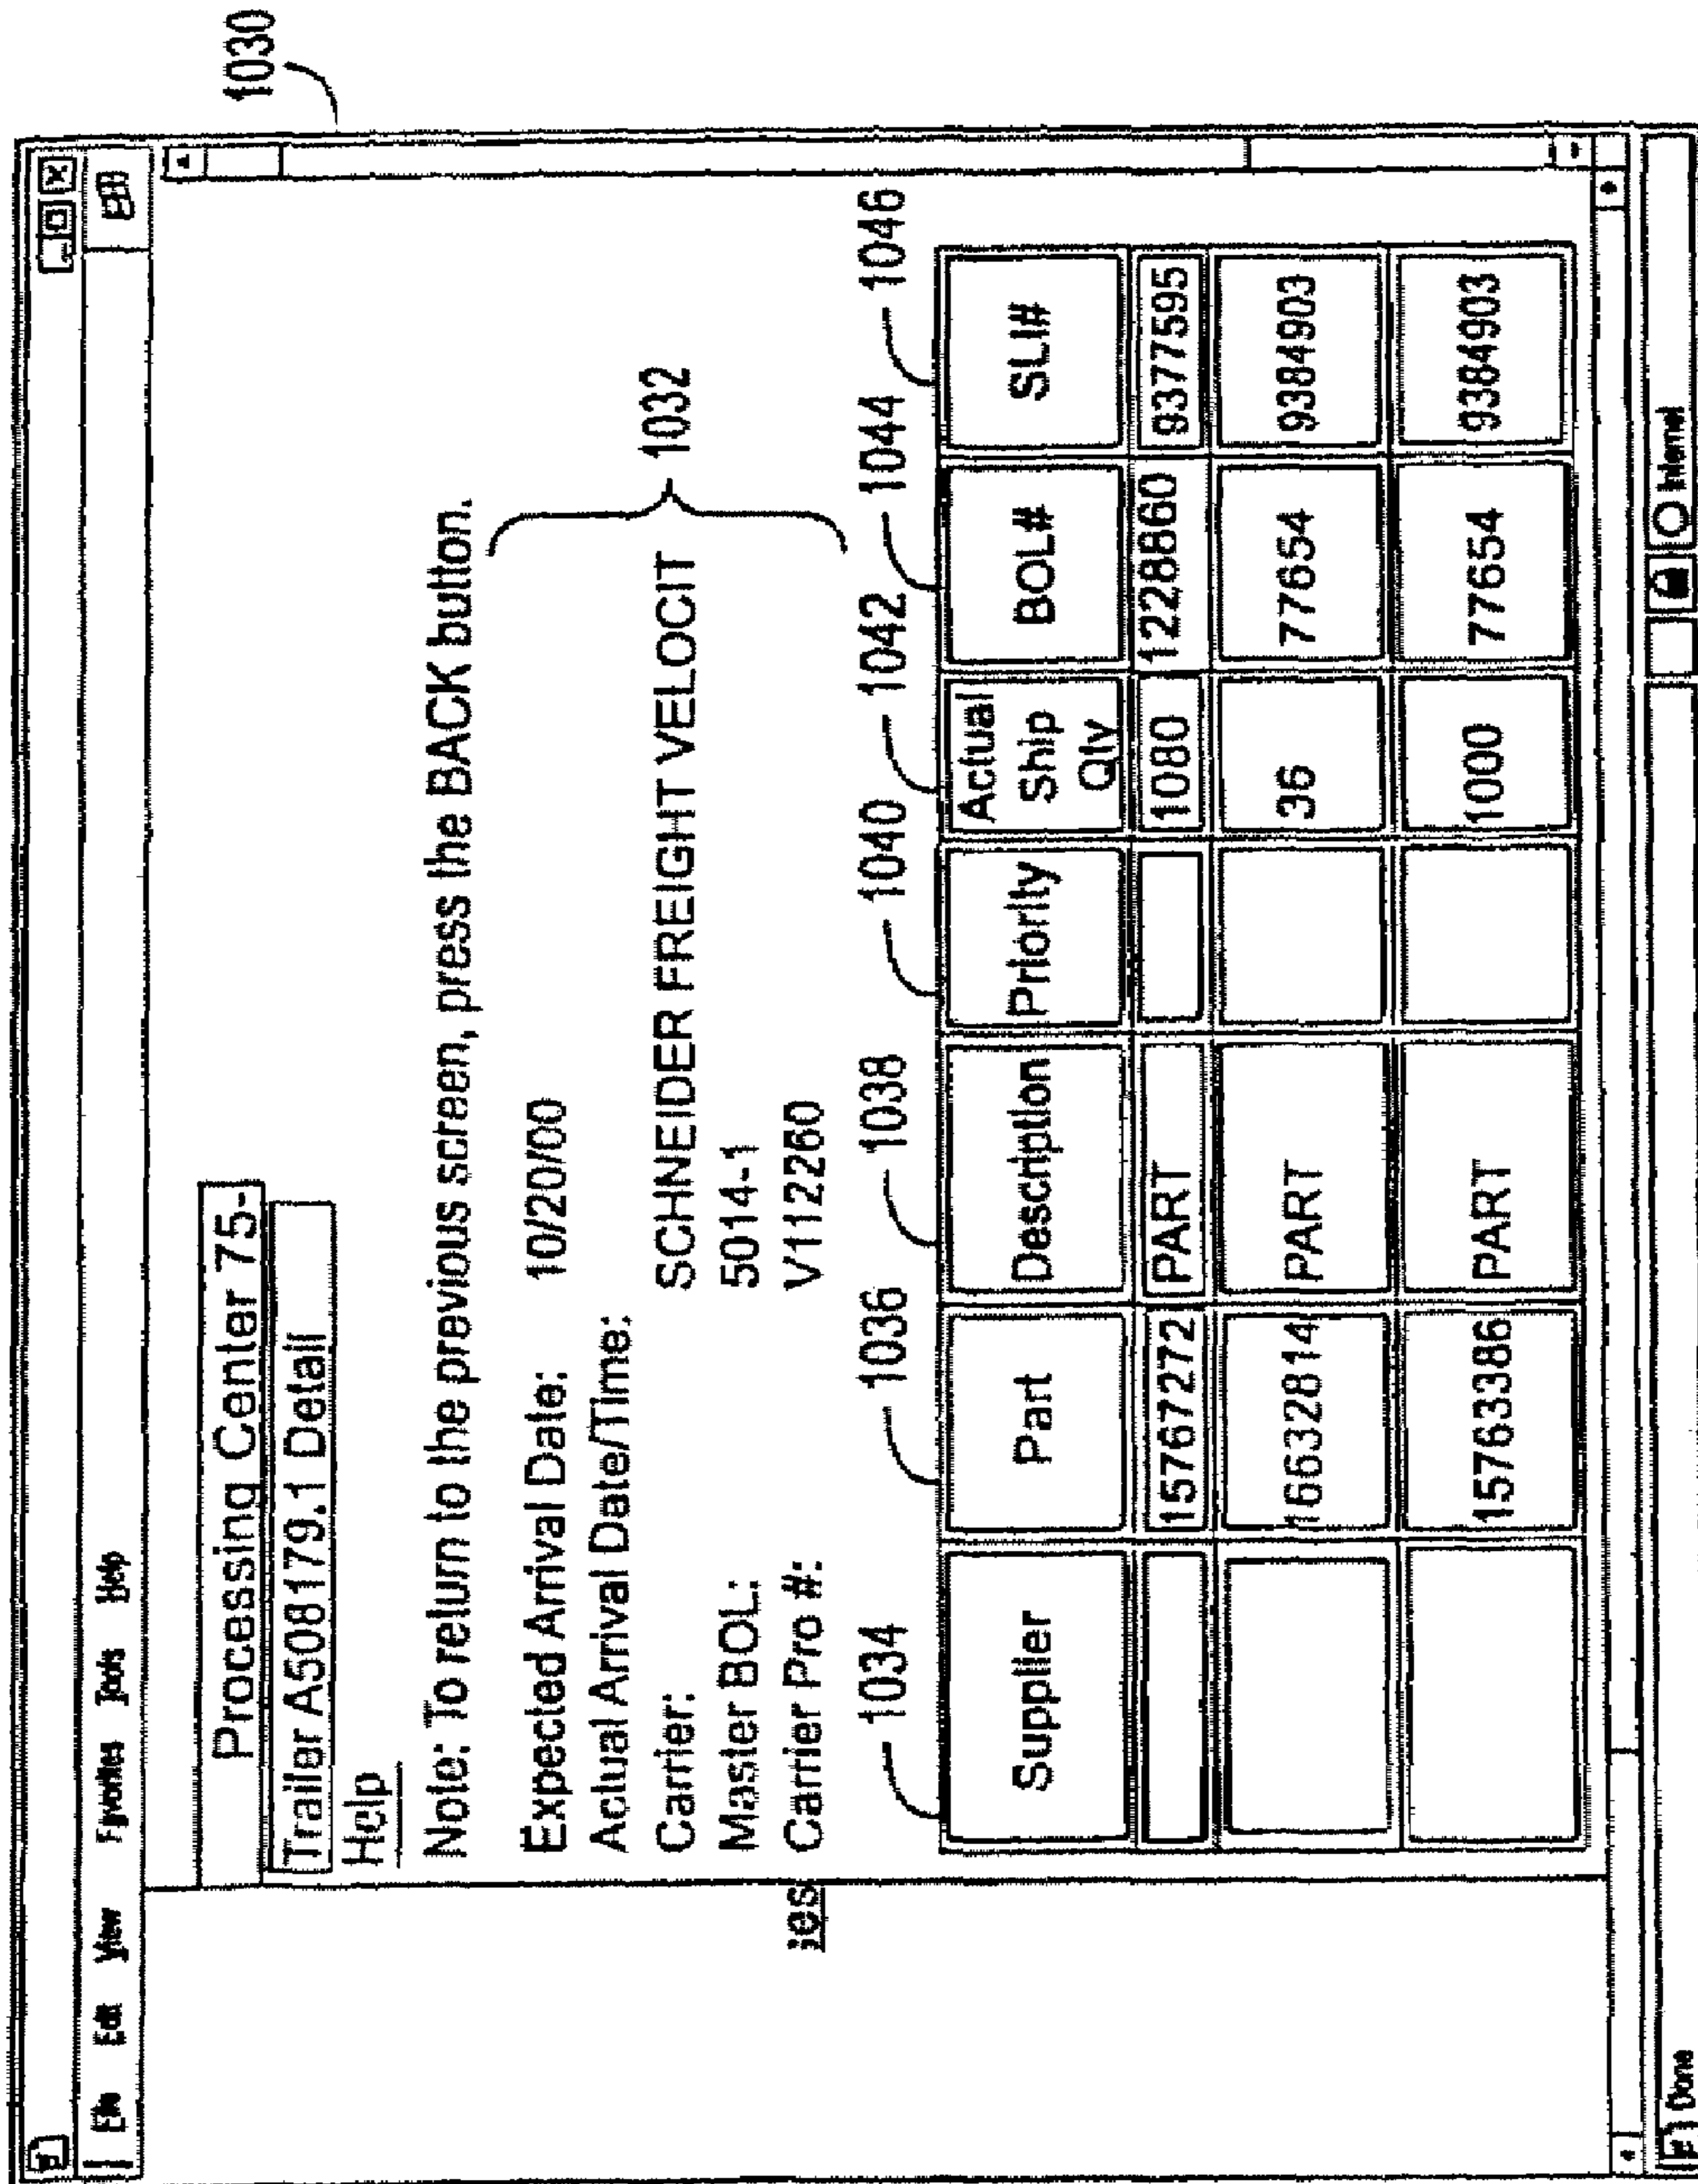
1030

File Edit View Favorites Tools Help

Processing Center 75-

Trailer A508179.1 Detail

Help

Note: To return to the previous screen, press the BACK button.

Expected Arrival Date: 10/20/00
Actual Arrival Date/Time:
Carrier: SCHNEIDER FREIGHT VELOCIT
Master BOL: 5014-1
Carrier Pro #: V1122260

1032

ies

1034 1036 1038 1040 1042 1044 1046

| Supplier | Part | Description | Priority | Actual Ship Qty | BOL# | SLI# |
|---|---|---|---|---|---|---|
| | 15767272 | PART | | 1080 | 1228860 | 93777595 |
| | 16632814 | PART | | 36 | 77654 | 9384903 |
| | 15763386 | PART | | 1000 | 77654 | 9384903 |

Done

Internet